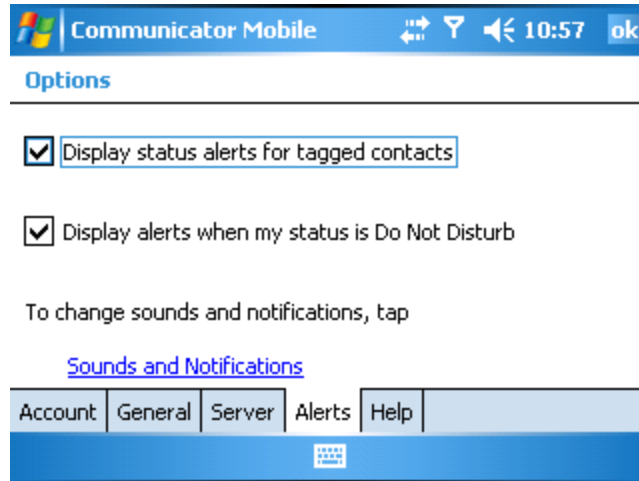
Communicator Mobile 10:57 ok

Options

Display status alerts for tagged contacts

Display alerts when my status is Do Not Disturb

To change sounds and notifications, tap

Sounds and Notifications

Account General Server Alerts Help